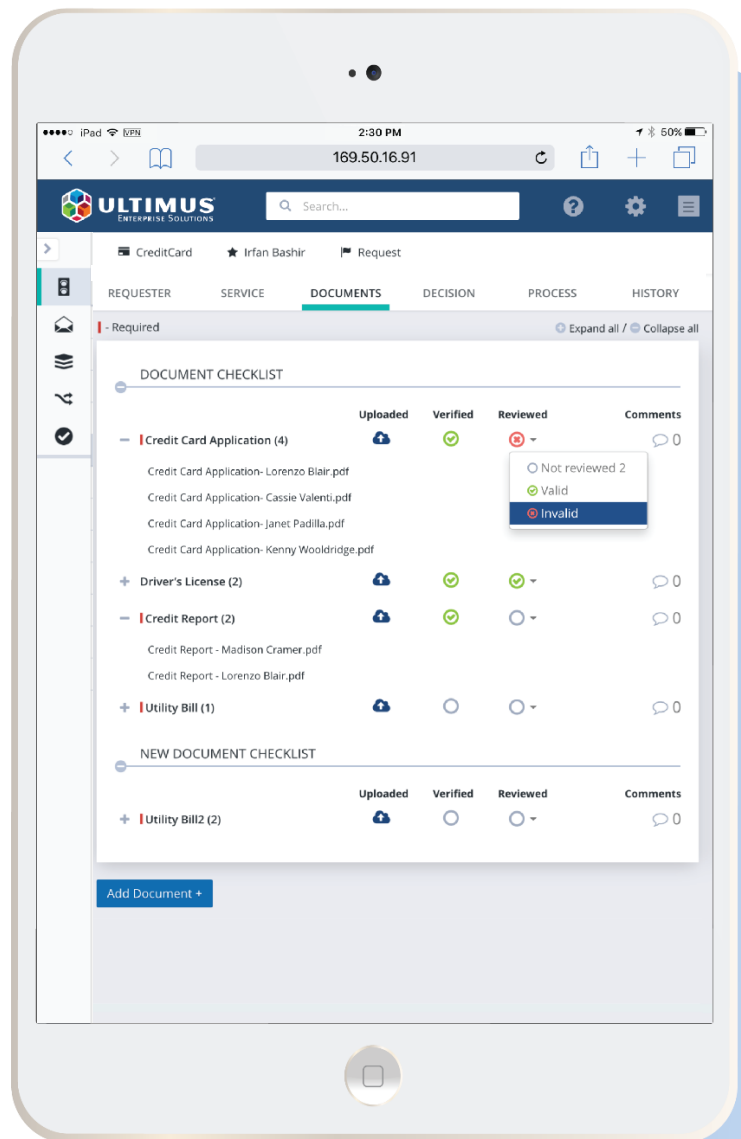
iPad VPN 2:30 PM 50%

169.50.16.91

ULTIMUS
ENTERPRISE SOLUTIONS

Search...

CreditCard Irfan Bashir Request

REQUESTER SERVICE DOCUMENTS DECISION PROCESS HISTORY

- Required

Expand all / Collapse all

DOCUMENT CHECKLIST

| | Uploaded | Verified | Reviewed | Comments |
|---|---|---|---|---|
| – Credit Card Application (4) | | | | 0 |
| Credit Card Application- Lorenzo Blair.pdf | | | Not reviewed 2 | |
| Credit Card Application- Cassie Valenti.pdf | | | Valid | |
| Credit Card Application- Janet Padilla.pdf | | | Invalid | |
| Credit Card Application- Kenny Wooldridge.pdf | | | | |
| + Driver's License (2) | | | | 0 |
| – Credit Report (2) | | | | 0 |
| Credit Report - Madison Cramer.pdf | | | | |
| Credit Report - Lorenzo Blair.pdf | | | | |
| + Utility Bill (1) | | | | 0 |

NEW DOCUMENT CHECKLIST

| | Uploaded | Verified | Reviewed | Comments |
|---|---|---|---|---|
| + Utility Bill2 (2) | | | | 0 |

Add Document +